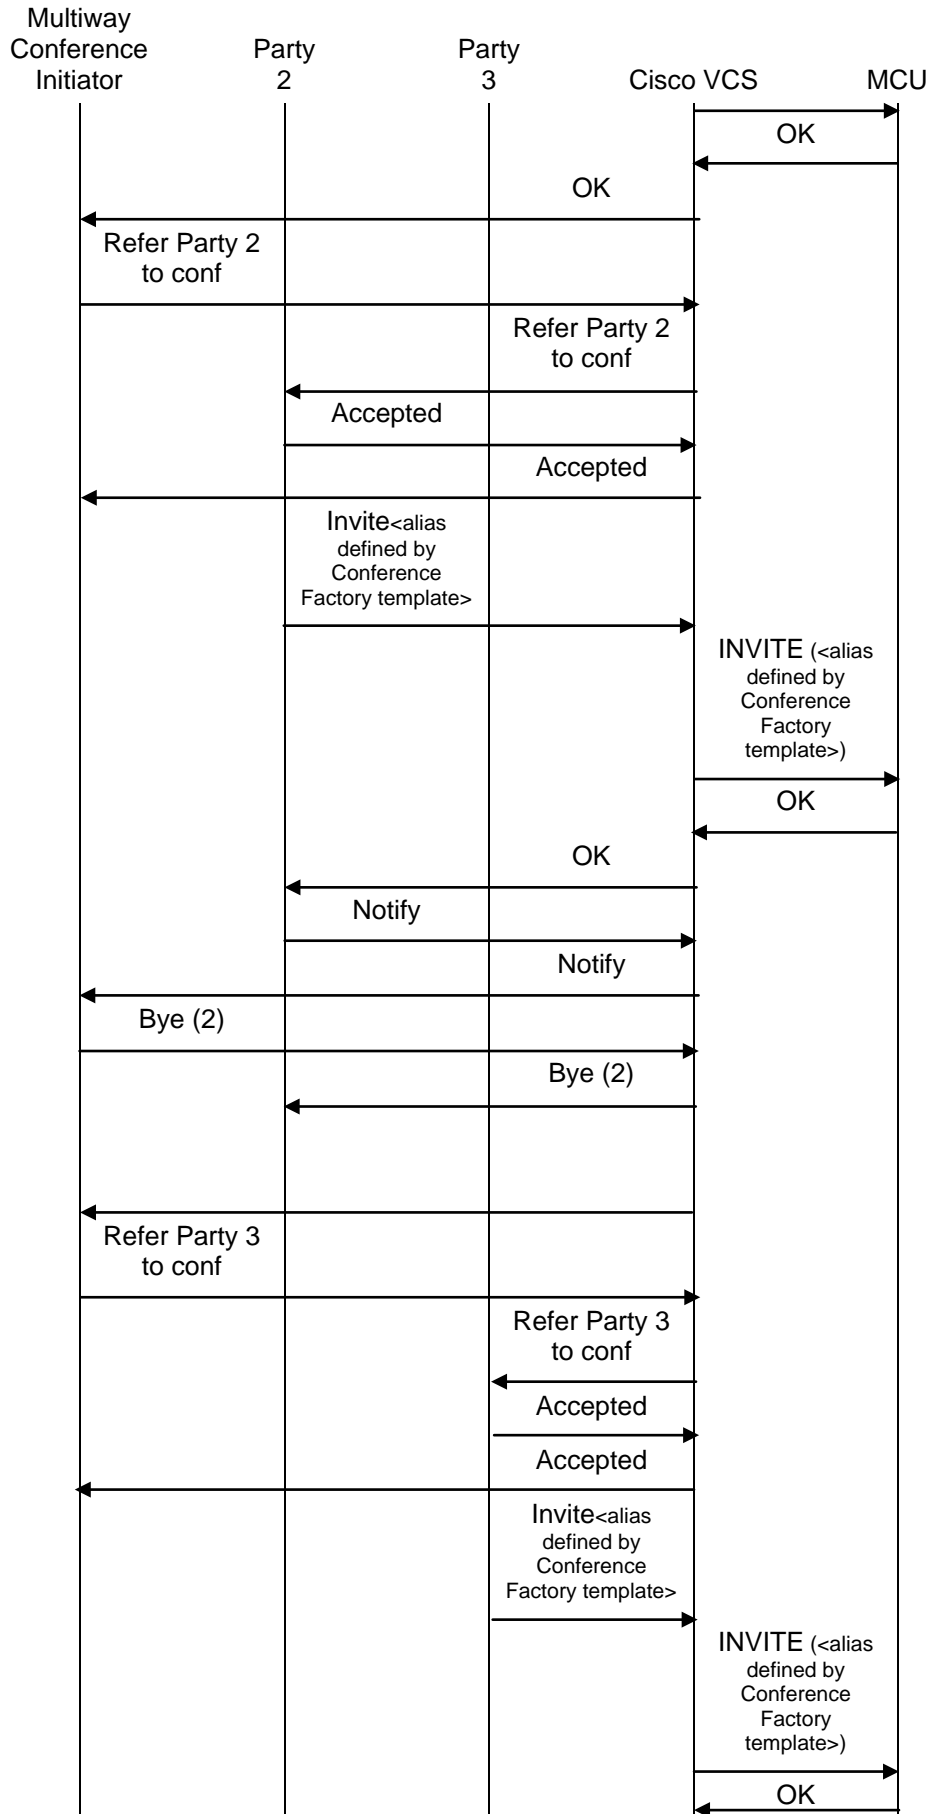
Multiway Conference Initiator

Party 2

Party 3

Cisco VCS

MCU

OK

OK

Refer Party 2 to conf

Refer Party 2 to conf

Accepted

Accepted

Invite<alias defined by Conference Factory template>

INVITE (<alias defined by Conference Factory template>)

OK

OK

Notify

Notify

Bye (2)

Bye (2)

Refer Party 3 to conf

Refer Party 3 to conf

Accepted

Accepted

Invite<alias defined by Conference Factory template>

INVITE (<alias defined by Conference Factory template>)

OK